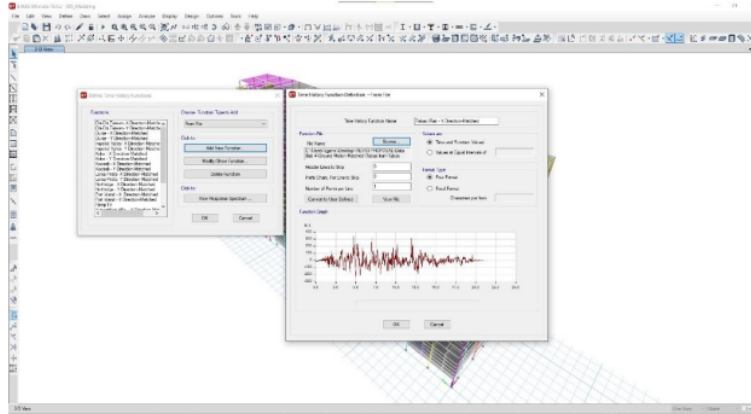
File Edit View Define Draw Select Assign Analyze Display Design Options Tools Help

3-D View

Define Time History Functions

Functions

Choose Function Type to Add

From File

Click to:

Add New Function...

Modify/Show Function...

Delete Function

Click to:

View Response Spectrum...

OK

Cancel

Time History Function Definition - From File

Time History Function Name

Function File

File Name

Browse...

Header Lines to Skip

Prefix Chars. Per Line to Skip

Number of Points per Line

Convert to User Defined

View File

Values are:

Time and Function Values

Values at Equal Intervals of

Format Type

Free Format

Fixed Format

Characters per Item

Function Graph

OK

Cancel

3-D View